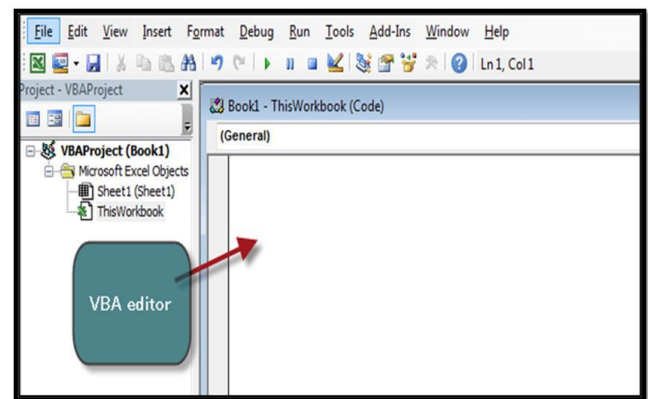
File Edit View Insert Format Debug Run Tools Add-Ins Window Help

Ln 1, Col 1

Project - VBAProject

VBAProject (Book1)
Microsoft Excel Objects
Sheet1 (Sheet1)
ThisWorkbook

Book1 - ThisWorkbook (Code)

(General)

VBA editor